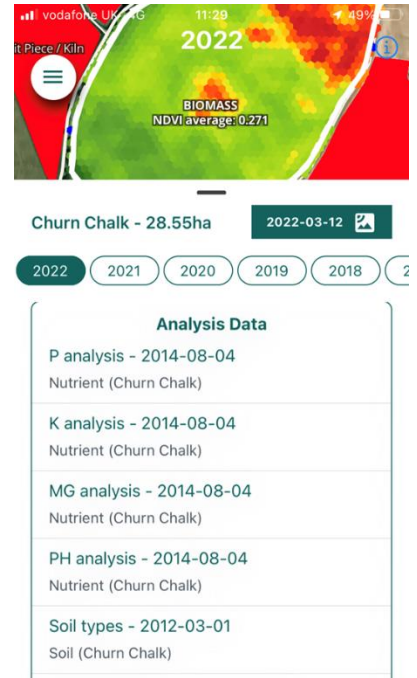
vodafone UK 4G 11:29 49%

it Piece / Kiln

2022

BIOMASS
NDVI average: 0.271

Churn Chalk - 28.55ha

2022-03-12

2022 2021 2020 2019 2018 2

Analysis Data

P analysis - 2014-08-04
Nutrient (Churn Chalk)

K analysis - 2014-08-04
Nutrient (Churn Chalk)

MG analysis - 2014-08-04
Nutrient (Churn Chalk)

PH analysis - 2014-08-04
Nutrient (Churn Chalk)

Soil types - 2012-03-01
Soil (Churn Chalk)